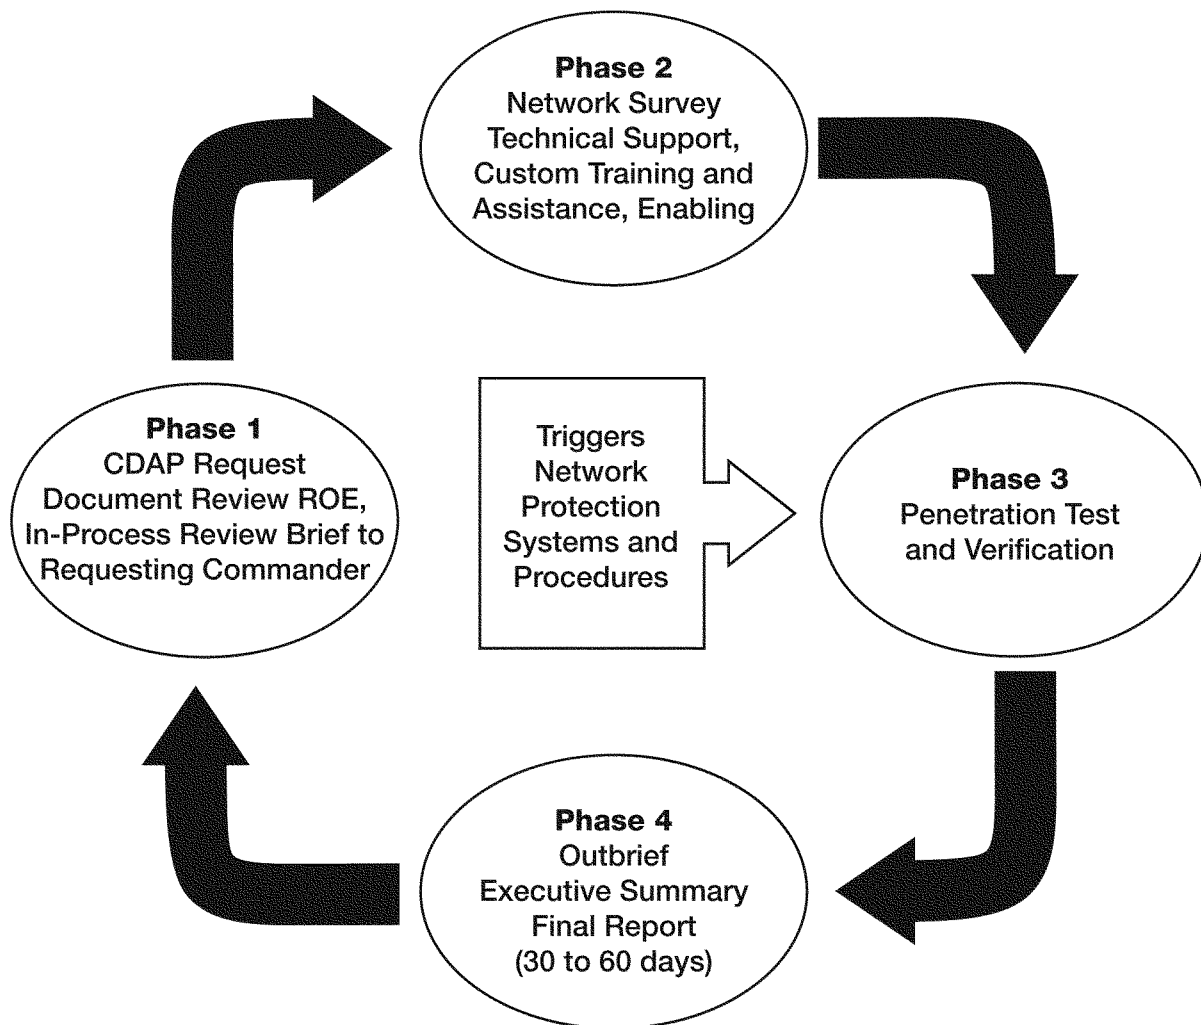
**Phase 2**
Network Survey
Technical Support,
Custom Training and
Assistance, Enabling

**Phase 1**
CDAP Request
Document Review ROE,
In-Process Review Brief to
Requesting Commander

Triggers
Network
Protection
Systems and
Procedures

**Phase 3**
Penetration Test
and Verification

**Phase 4**
Outbrief
Executive Summary
Final Report
(30 to 60 days)